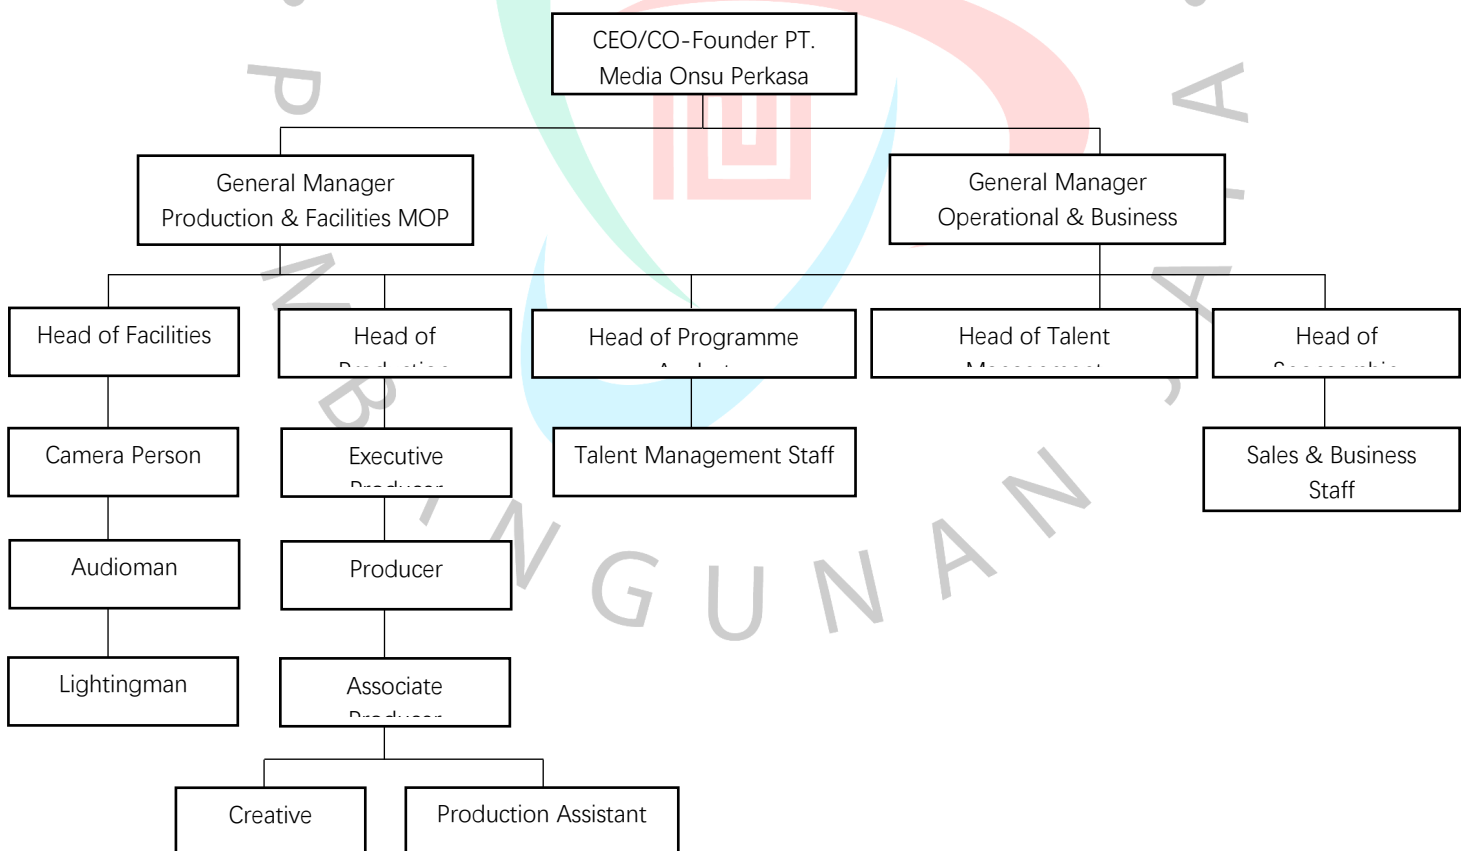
CEO/CO-Founder PT. Media Onsu Perkasa

General Manager Production & Facilities MOP

General Manager Operational & Business

Head of Facilities

Head of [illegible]

Head of Programme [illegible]

Head of Talent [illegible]

Head of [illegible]

Camera Person

Executive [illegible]

Talent Management Staff

Sales & Business Staff

Audioman

Producer

Lightingman

Associate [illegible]

Creative

Production Assistant

P
M
B
A
N
G
U
N
A
N
J
A
Y
A